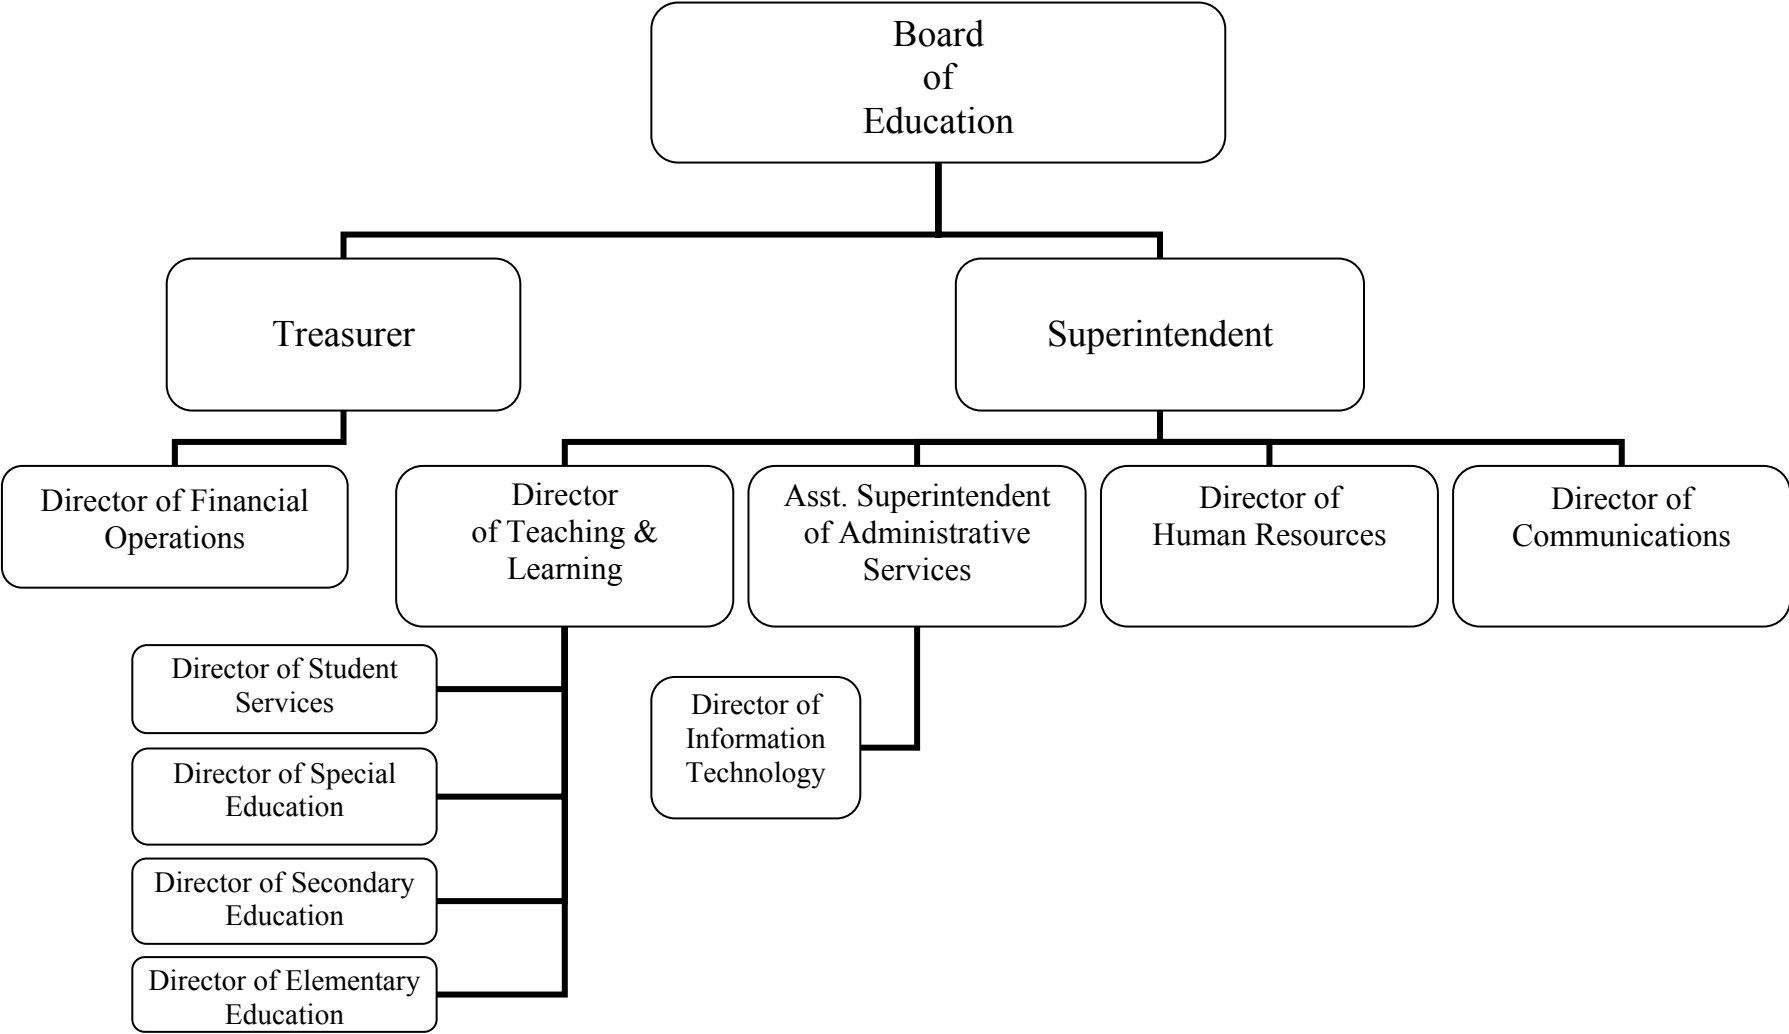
Board of Education

Treasurer

Superintendent

Director of Financial Operations

Director of Teaching & Learning

Asst. Superintendent of Administrative Services

Director of Human Resources

Director of Communications

Director of Student Services

Director of Special Education

Director of Secondary Education

Director of Elementary Education

Director of Information Technology